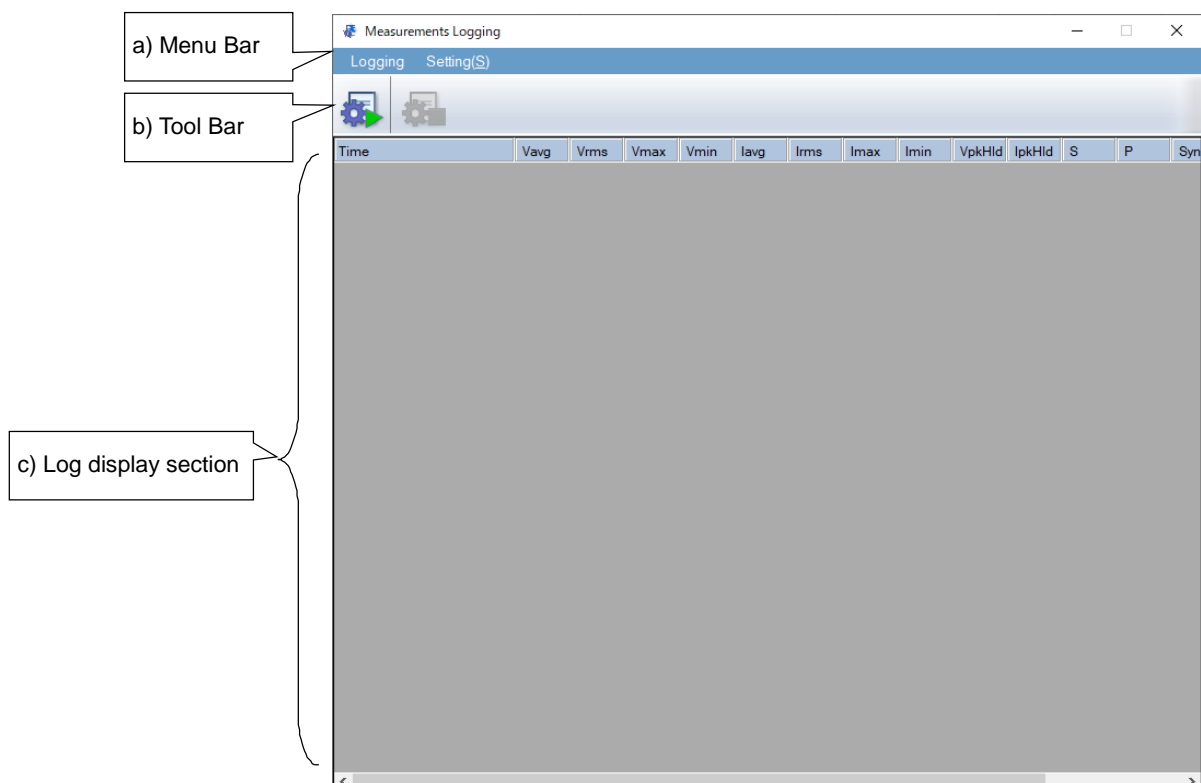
a) Menu Bar

b) Tool Bar

c) Log display section

Measurements Logging

Logging Setting(S)

| Time | Vavg | Vrms | Vmax | Vmin | Iavg | Irms | Imax | Imin | VpkHld | IpkHld | S | P | Syn |
|---|---|---|---|---|---|---|---|---|---|---|---|---|---|